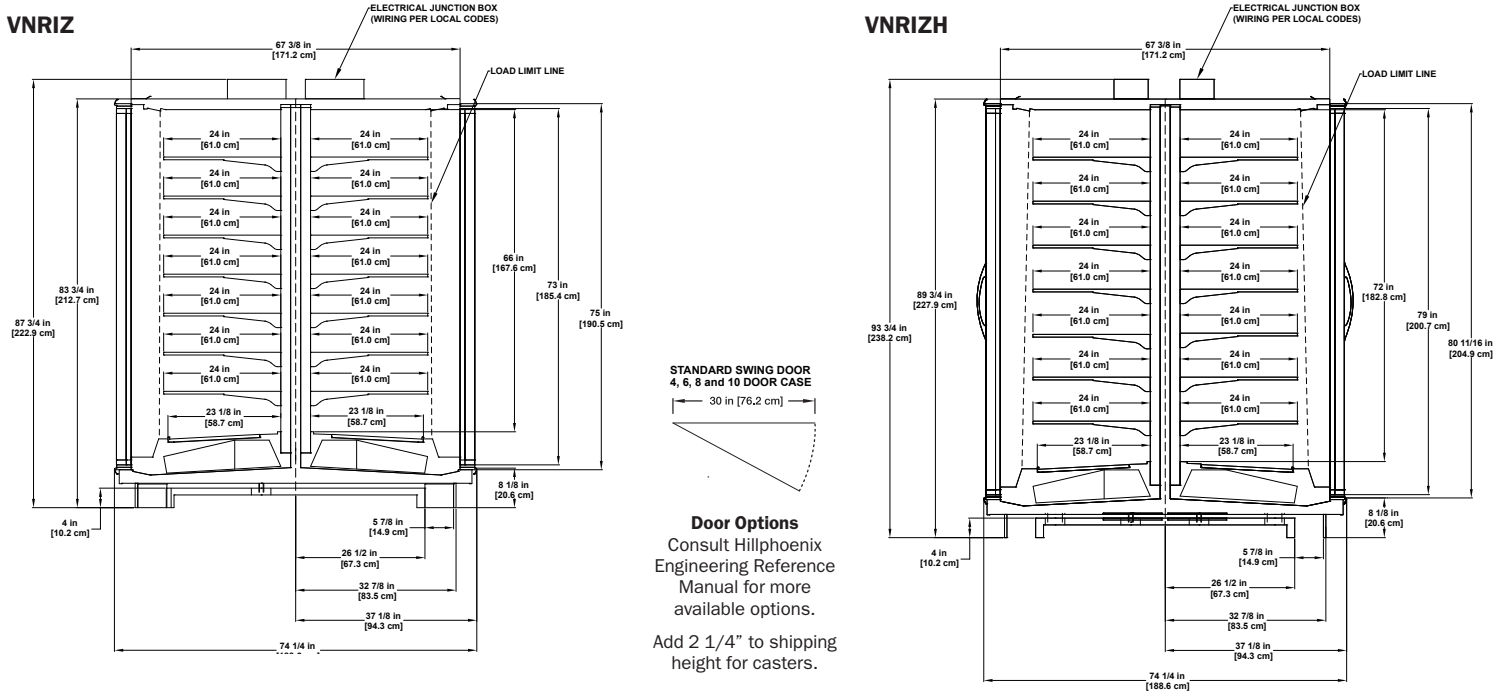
VNRIZ

ELECTRICAL JUNCTION BOX (WIRING PER LOCAL CODES)

67 3/8 in [171.2 cm]

LOAD LIMIT LINE

24 in [61.0 cm]
24 in [61.0 cm]
24 in [61.0 cm]
24 in [61.0 cm]
24 in [61.0 cm]
24 in [61.0 cm]
24 in [61.0 cm]
24 in [61.0 cm]
24 in [61.0 cm]
24 in [61.0 cm]
24 in [61.0 cm]
24 in [61.0 cm]
24 in [61.0 cm]
24 in [61.0 cm]

23 1/8 in [58.7 cm]
23 1/8 in [58.7 cm]

83 3/4 in [212.7 cm]
87 3/4 in [222.9 cm]
66 in [167.6 cm]
73 in [185.4 cm]
75 in [190.5 cm]
8 1/8 in [20.6 cm]
4 in [10.2 cm]
5 7/8 in [14.9 cm]
26 1/2 in [67.3 cm]
32 7/8 in [83.5 cm]
37 1/8 in [94.3 cm]
74 1/4 in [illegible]

STANDARD SWING DOOR 4, 6, 8 and 10 DOOR CASE
30 in [76.2 cm]

Door Options
Consult Hillphoenix Engineering Reference Manual for more available options.

Add 2 1/4” to shipping height for casters.

VNRIZH

ELECTRICAL JUNCTION BOX (WIRING PER LOCAL CODES)

67 3/8 in [171.2 cm]

LOAD LIMIT LINE

24 in [61.0 cm]
24 in [61.0 cm]
24 in [61.0 cm]
24 in [61.0 cm]
24 in [61.0 cm]
24 in [61.0 cm]
24 in [61.0 cm]
24 in [61.0 cm]
24 in [61.0 cm]
24 in [61.0 cm]
24 in [61.0 cm]
24 in [61.0 cm]
24 in [61.0 cm]
24 in [61.0 cm]
24 in [61.0 cm]
24 in [61.0 cm]

23 1/8 in [58.7 cm]
23 1/8 in [58.7 cm]

89 3/4 in [227.9 cm]
93 3/4 in [238.2 cm]
72 in [182.8 cm]
79 in [200.7 cm]
80 11/16 in [204.9 cm]
8 1/8 in [20.6 cm]
4 in [10.2 cm]
5 7/8 in [14.9 cm]
26 1/2 in [67.3 cm]
32 7/8 in [83.5 cm]
37 1/8 in [94.3 cm]
74 1/4 in [188.6 cm]